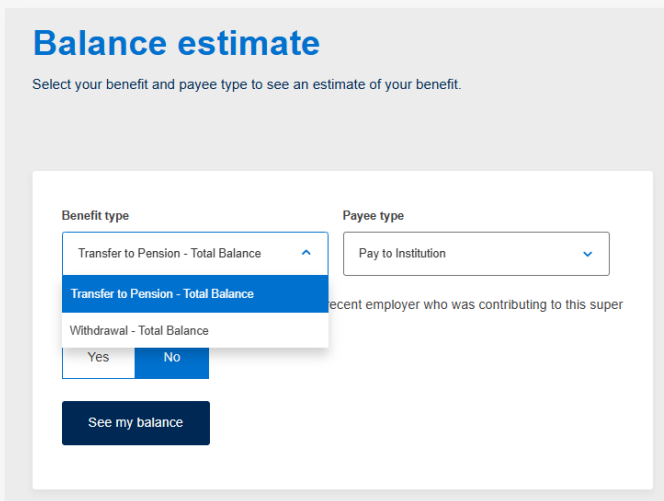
Balance estimate

Select your benefit and payee type to see an estimate of your benefit.

Benefit type

Transfer to Pension - Total Balance

Transfer to Pension - Total Balance

Withdrawal - Total Balance

Payee type

Pay to Institution

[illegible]ecent employer who was contributing to this super

Yes

No

See my balance